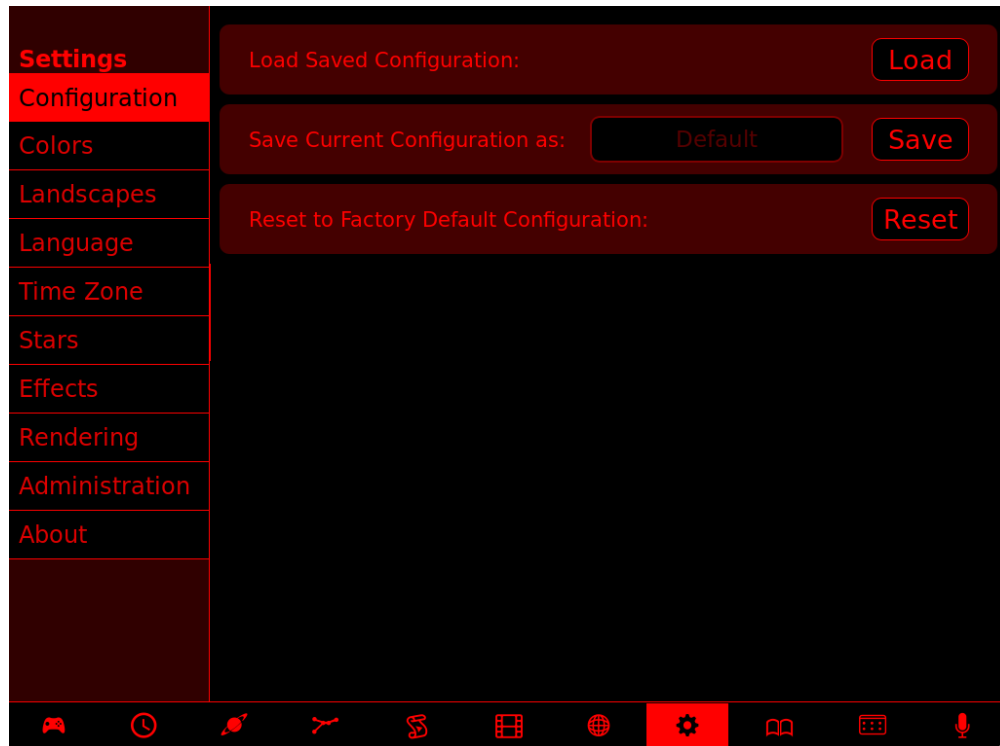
Settings
Configuration
Colors
Landscapes
Language
Time Zone
Stars
Effects
Rendering
Administration
About

Load Saved Configuration:
Load

Save Current Configuration as:
Default
Save

Reset to Factory Default Configuration:
Reset